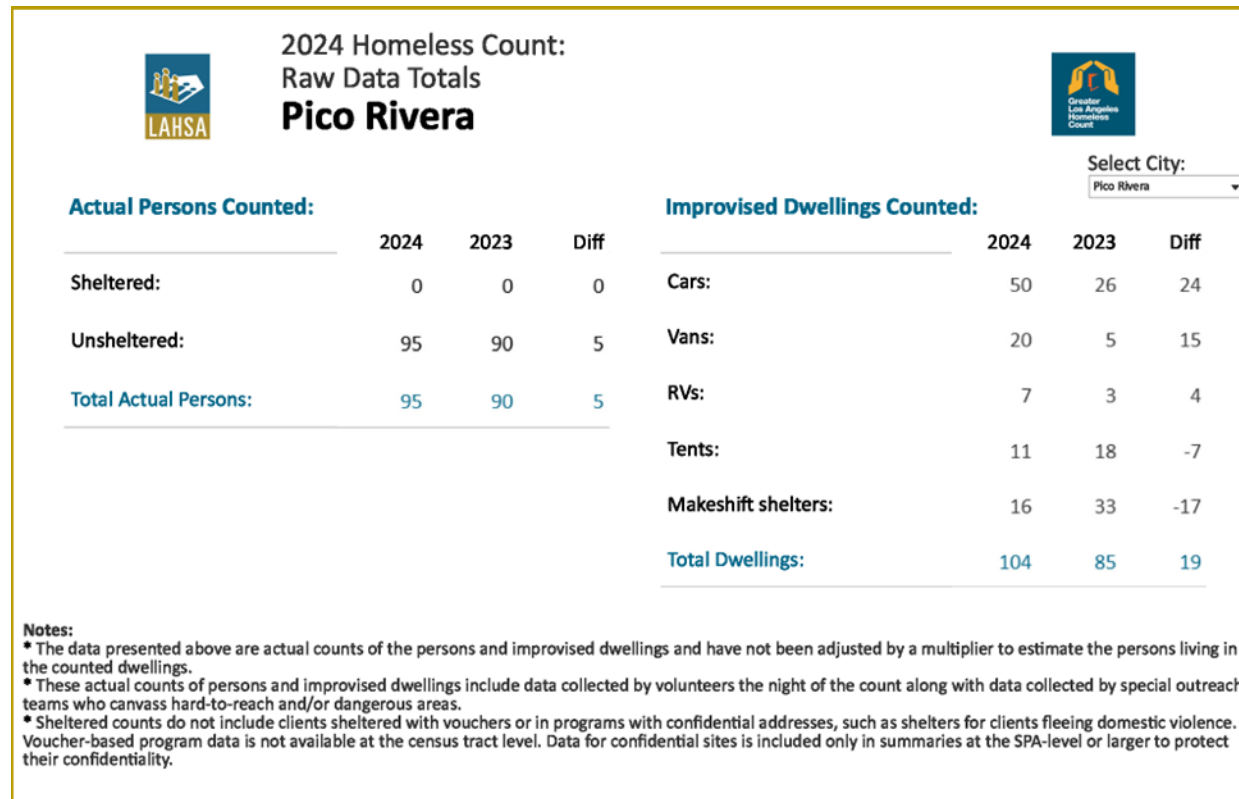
LAHSA

2024 Homeless Count:
Raw Data Totals
Pico Rivera

Greater Los Angeles Homeless Count

Select City:
Pico Rivera

Actual Persons Counted:

| | 2024 | 2023 | Diff |
|---|---|---|---|
| Sheltered: | 0 | 0 | 0 |
| Unsheltered: | 95 | 90 | 5 |
| Total Actual Persons: | 95 | 90 | 5 |

Improvised Dwellings Counted:

| | 2024 | 2023 | Diff |
|---|---|---|---|
| Cars: | 50 | 26 | 24 |
| Vans: | 20 | 5 | 15 |
| RVs: | 7 | 3 | 4 |
| Tents: | 11 | 18 | -7 |
| Makeshift shelters: | 16 | 33 | -17 |
| Total Dwellings: | 104 | 85 | 19 |

Notes:
* The data presented above are actual counts of the persons and improvised dwellings and have not been adjusted by a multiplier to estimate the persons living in the counted dwellings.
* These actual counts of persons and improvised dwellings include data collected by volunteers the night of the count along with data collected by special outreach teams who canvass hard-to-reach and/or dangerous areas.
* Sheltered counts do not include clients sheltered with vouchers or in programs with confidential addresses, such as shelters for clients fleeing domestic violence. Voucher-based program data is not available at the census tract level. Data for confidential sites is included only in summaries at the SPA-level or larger to protect their confidentiality.